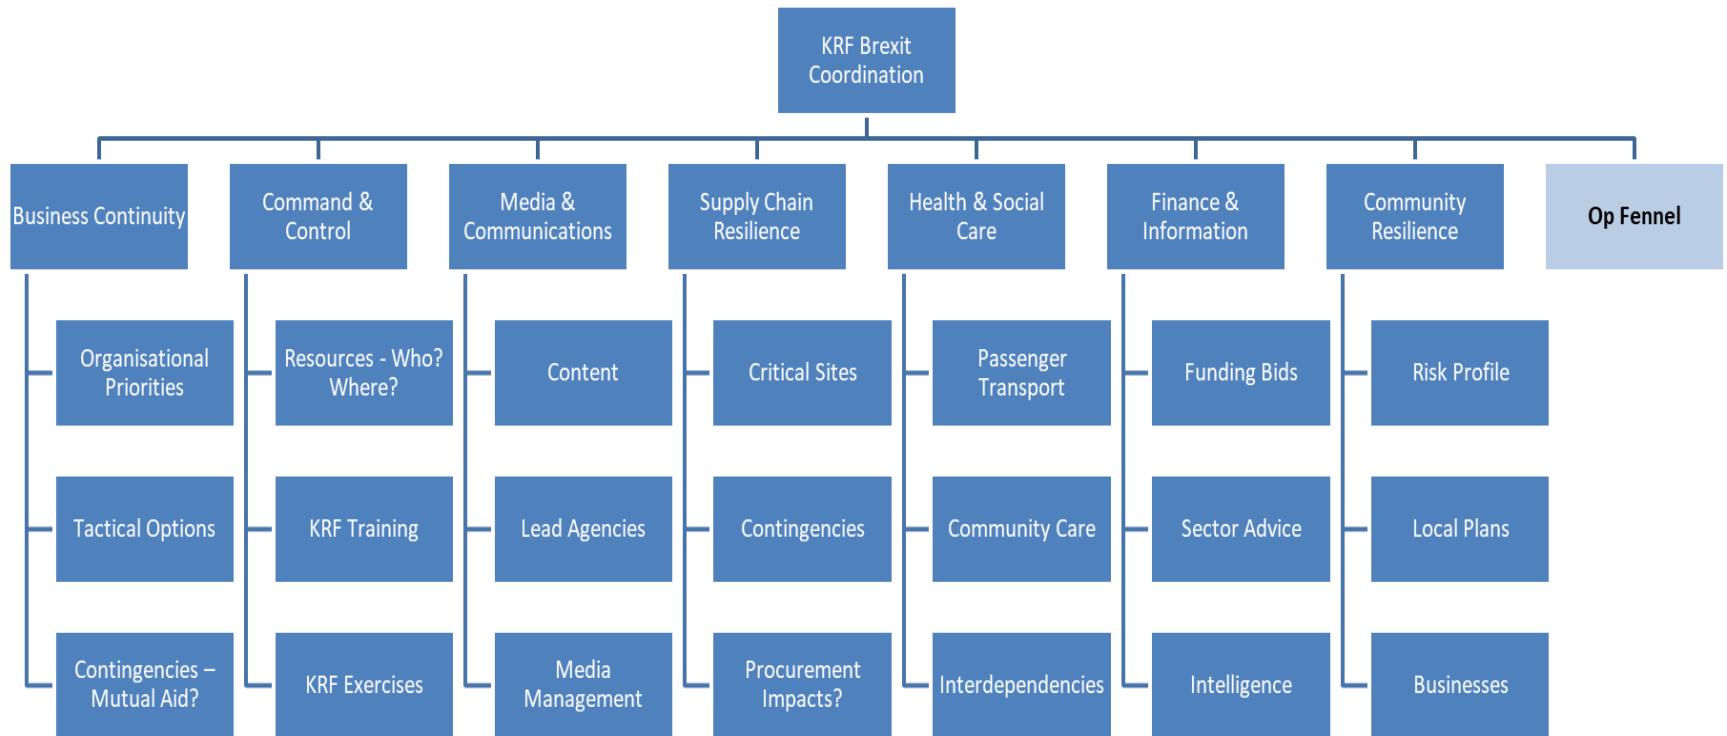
KRF Brexit Coordination

Business Continuity

Organisational Priorities

Tactical Options

Contingencies – Mutual Aid?

Command & Control

Resources - Who? Where?

KRF Training

KRF Exercises

Media & Communications

Content

Lead Agencies

Media Management

Supply Chain Resilience

Critical Sites

Contingencies

Procurement Impacts?

Health & Social Care

Passenger Transport

Community Care

Interdependencies

Finance & Information

Funding Bids

Sector Advice

Intelligence

Community Resilience

Risk Profile

Local Plans

Businesses

Op Fennel